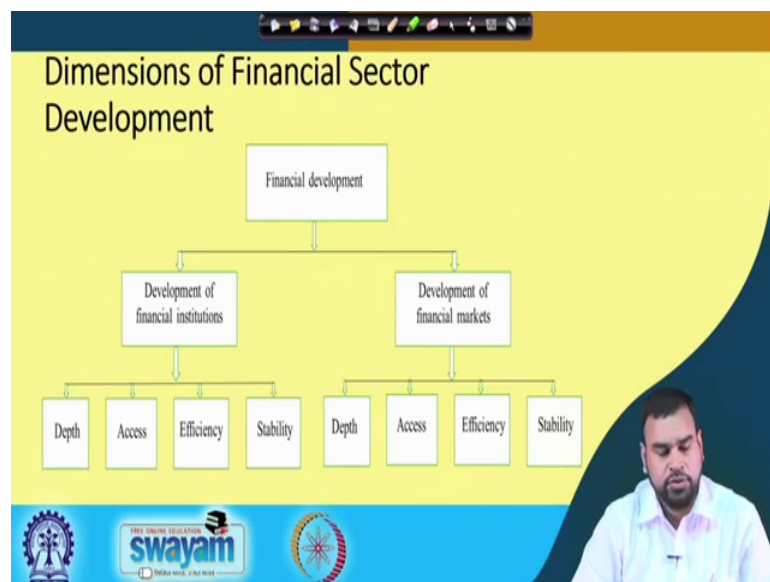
Dimensions of Financial Sector Development

Financial development

Development of financial institutions

Development of financial markets

Depth

Access

Efficiency

Stability

Depth

Access

Efficiency

Stability

FREE ONLINE EDUCATION
swayam